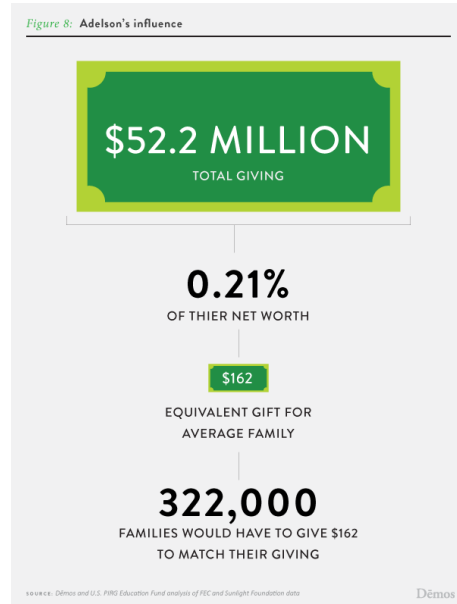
Figure 8: Adelson's influence

\$52.2 MILLION
TOTAL GIVING

0.21%
OF THIER NET WORTH

\$162

EQUIVALENT GIFT FOR AVERAGE FAMILY

322,000
FAMILIES WOULD HAVE TO GIVE \$162 TO MATCH THEIR GIVING

SOURCE: Dēmos and U.S. PIRG Education Fund analysis of FEC and Sunlight Foundation data

Dēmos